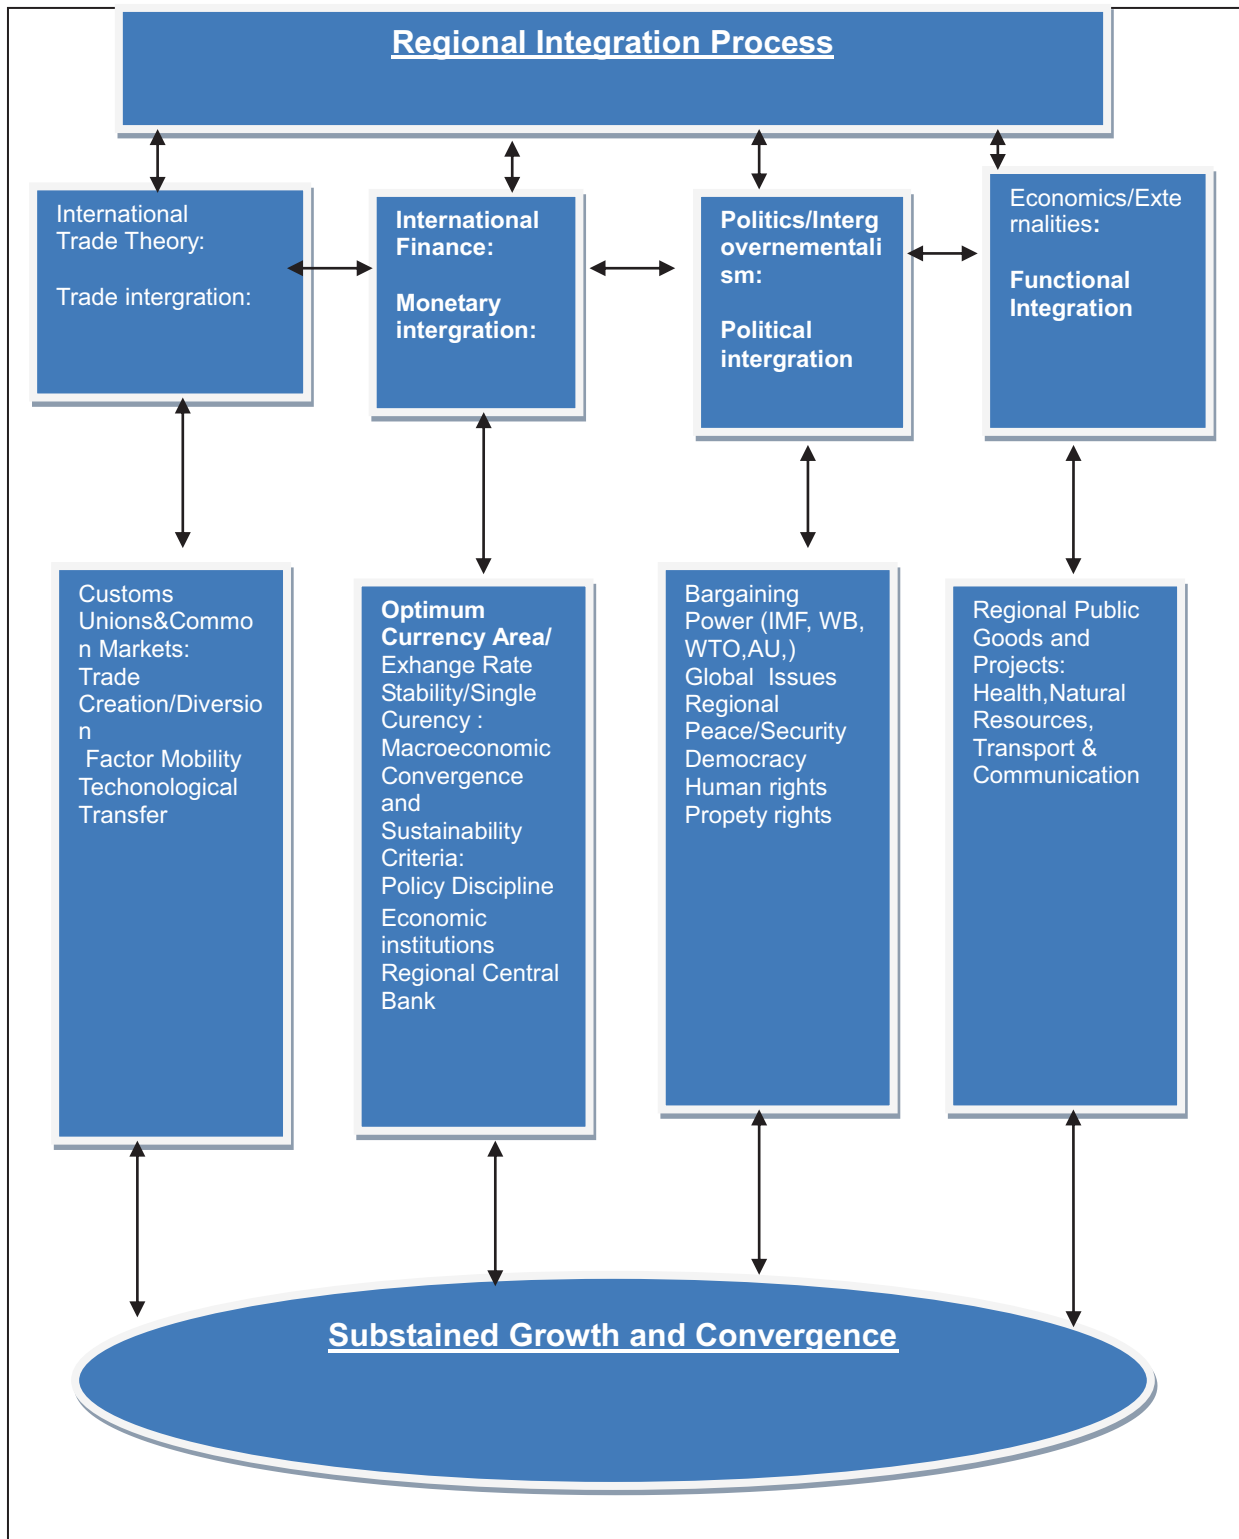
Regional Integration Process

International Trade Theory:

Trade intergration:

International Finance:

Monetary intergration:

Politics/Intergovernementalism:

Political intergration

Economics/Externalities:

Functional Integration

Customs Unions&Common Markets: Trade Creation/Diversion
Factor Mobility
Techonological Transfer

Optimum Currency Area/
Exhange Rate Stability/Single Curency :
Macroeconomic Convergence and Sustainability Criteria:
Policy Discipline
Economic institutions
Regional Central Bank

Bargaining Power (IMF, WB, WTO,AU,)
Global Issues
Regional Peace/Security
Democracy
Human rights
Propety rights

Regional Public Goods and Projects:
Health,Natural Resources,
Transport & Communication

Substained Growth and Convergence